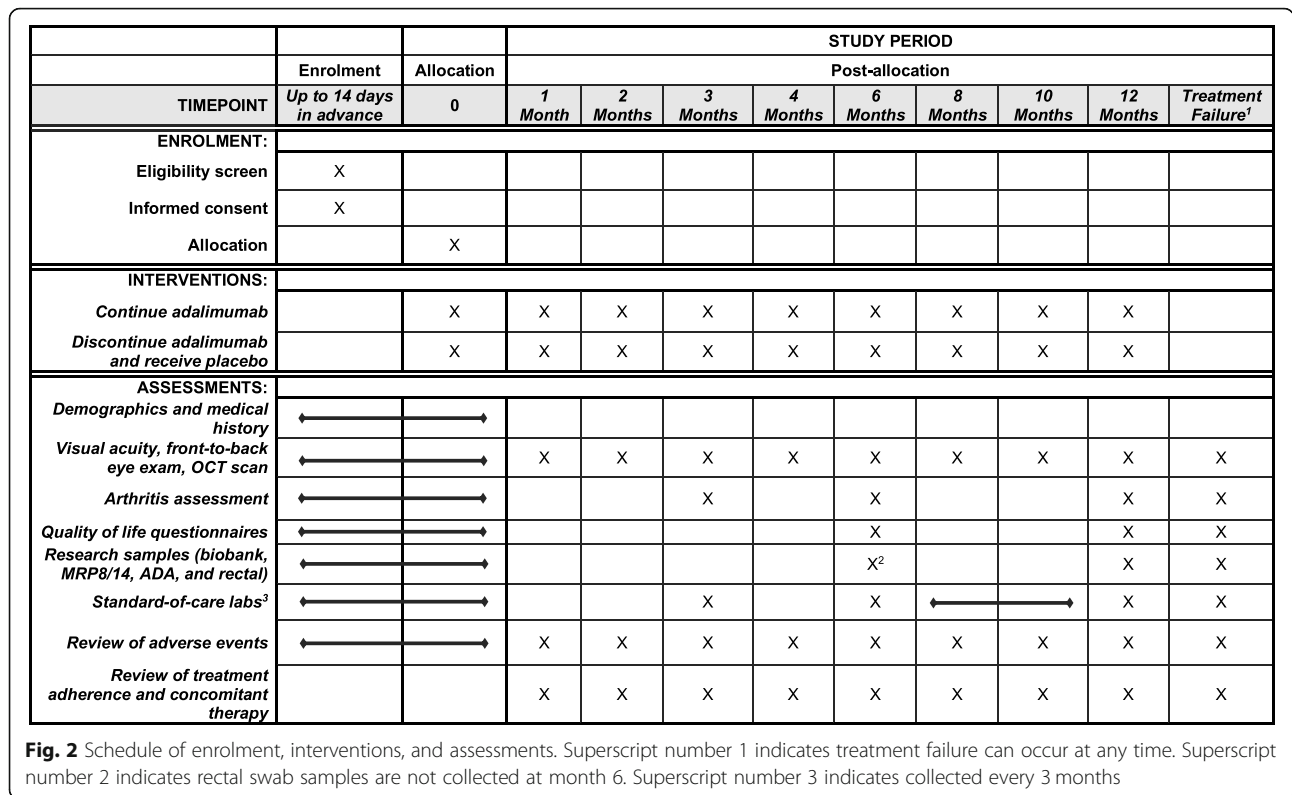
| | | | STUDY PERIOD | | | | | | | | | |
|---|---|---|---|---|---|---|---|---|---|---|---|---|
| | Enrolment | Allocation | Post-allocation | | | | | | | | | |
| TIMEPOINT | *Up to 14 days in advance* | 0 | *1 Month* | *2 Months* | *3 Months* | *4 Months* | *6 Months* | *8 Months* | *10 Months* | *12 Months* | *Treatment Failure$^1$* |
| ENROLMENT: | | | | | | | | | | | |
| Eligibility screen | X | | | | | | | | | | |
| Informed consent | X | | | | | | | | | | |
| Allocation | | X | | | | | | | | | |
| INTERVENTIONS: | | | | | | | | | | | |
| *Continue adalimumab* | | X | X | X | X | X | X | X | X | X | |
| *Discontinue adalimumab and receive placebo* | | X | X | X | X | X | X | X | X | X | |
| ASSESSMENTS: | | | | | | | | | | | |
| *Demographics and medical history* | ⟷ | ⟷ | | | | | | | | | |
| *Visual acuity, front-to-back eye exam, OCT scan* | ⟷ | ⟷ | X | X | X | X | X | X | X | X | X |
| *Arthritis assessment* | ⟷ | ⟷ | | | X | | X | | | X | X |
| *Quality of life questionnaires* | ⟷ | ⟷ | | | | | X | | | X | X |
| *Research samples (biobank, MRP8/14, ADA, and rectal)* | ⟷ | ⟷ | | | | | X$^2$ | | | X | X |
| *Standard-of-care labs$^3$* | ⟷ | ⟷ | | | X | | X | ⟷ | ⟷ | X | X |
| *Review of adverse events* | ⟷ | ⟷ | X | X | X | X | X | X | X | X | X |
| *Review of treatment adherence and concomitant therapy* | | | X | X | X | X | X | X | X | X | X |

**Fig. 2** Schedule of enrolment, interventions, and assessments. Superscript number 1 indicates treatment failure can occur at any time. Superscript number 2 indicates rectal swab samples are not collected at month 6. Superscript number 3 indicates collected every 3 months